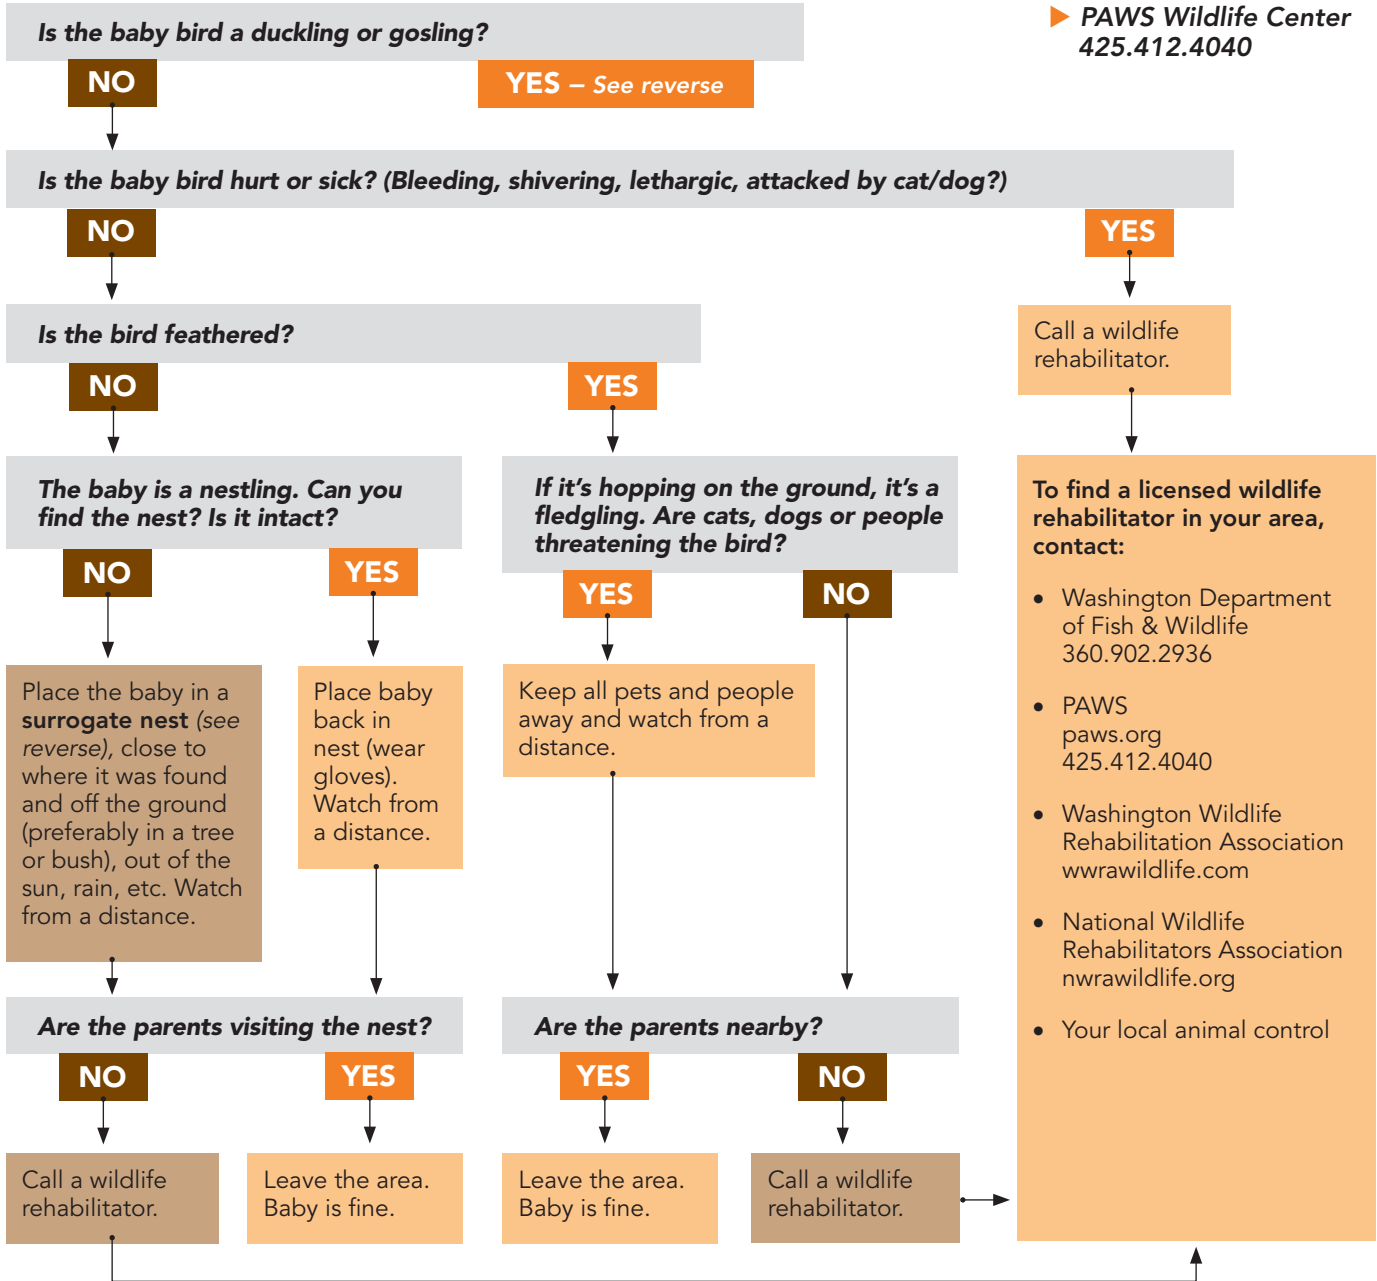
Is the baby bird a duckling or gosling?

PAWS Wildlife Center
425.412.4040

NO

YES – See reverse

Is the baby bird hurt or sick? (Bleeding, shivering, lethargic, attacked by cat/dog?)

NO

YES

Call a wildlife rehabilitator.

Is the bird feathered?

NO

YES

The baby is a nestling. Can you find the nest? Is it intact?

NO

YES

Place the baby in a **surrogate nest** *(see reverse)*, close to where it was found and off the ground (preferably in a tree or bush), out of the sun, rain, etc. Watch from a distance.

Place baby back in nest (wear gloves). Watch from a distance.

If it's hopping on the ground, it's a fledgling. Are cats, dogs or people threatening the bird?

YES

NO

Keep all pets and people away and watch from a distance.

To find a licensed wildlife rehabilitator in your area, contact:

- Washington Department of Fish & Wildlife 360.902.2936
- PAWS paws.org 425.412.4040
- Washington Wildlife Rehabilitation Association wwrawildlife.com
- National Wildlife Rehabilitators Association nwrawildlife.org
- Your local animal control

Are the parents visiting the nest?

NO

YES

Are the parents nearby?

YES

NO

Call a wildlife rehabilitator.

Leave the area. Baby is fine.

Leave the area. Baby is fine.

Call a wildlife rehabilitator.